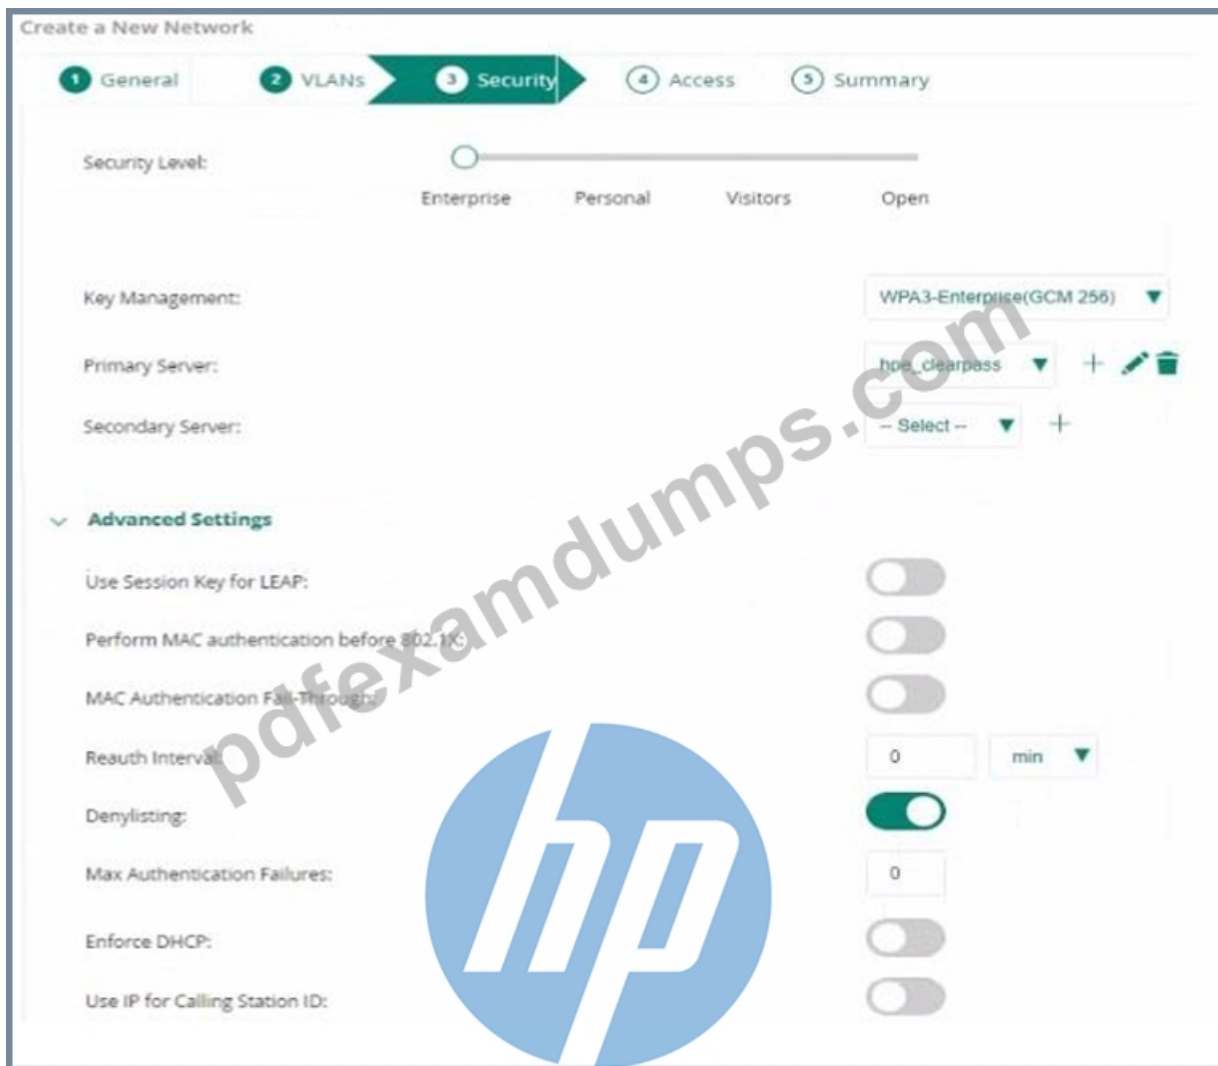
Create a New Network

1 General
2 VLANs
3 Security
4 Access
5 Summary

Security Level:

Enterprise
Personal
Visitors
Open

Key Management:
WPA3-Enterprise(GCM 256)

Primary Server:
hpe_clearpass

Secondary Server:
-- Select --

Advanced Settings

Use Session Key for LEAP:

Perform MAC authentication before 802.1X:

MAC Authentication Fail-Through:

Reauth Interval:
0
min

Denylisting:

Max Authentication Failures:
0

Enforce DHCP:

Use IP for Calling Station ID:

pdfexamdumps.com

hp